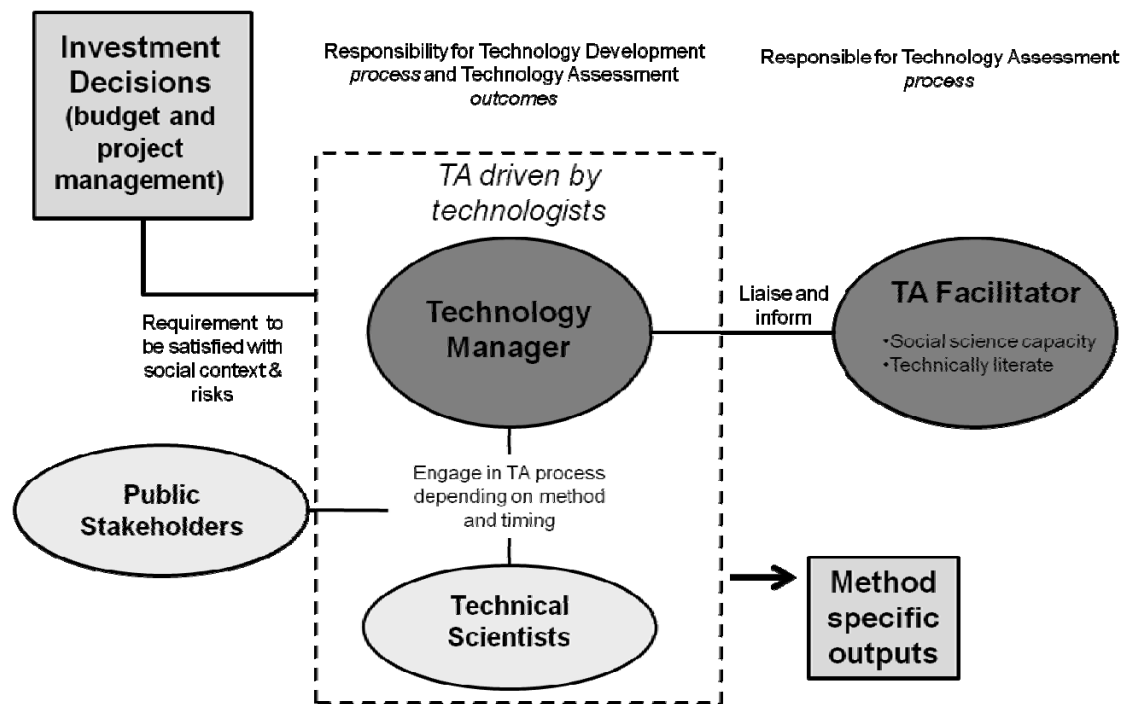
Investment Decisions (budget and project management)

Responsibility for Technology Development *process* and Technology Assessment *outcomes*

Responsible for Technology Assessment *process*

*TA driven by technologists*

Requirement to be satisfied with social context & risks

Technology Manager

Liaise and inform

TA Facilitator

•Social science capacity
•Technically literate

Public Stakeholders

Engage in TA process depending on method and timing

Technical Scientists

Method specific outputs